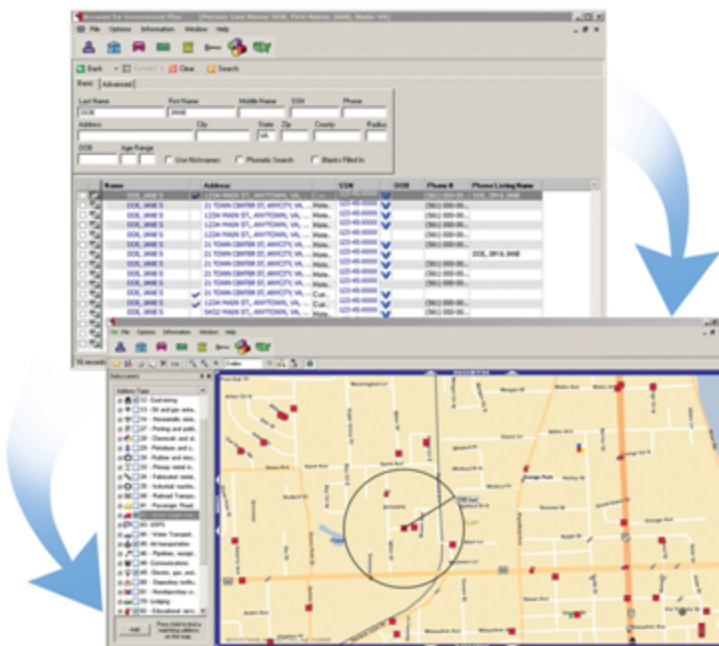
Accurint for Government Plus - [Person: Last Name: DOE, First Name: JANE, State: VA]

File Options Information Window Help

Back Forward Clear Search

Basic Advanced

Last Name First Name Middle Name SSN Phone

DOE JANE

Address City State Zip County Radius

VA

DOB Age Range

Use Nicknames Phonetic Search Blanks Filled In

| Name | Address | SSN | DOB | Phone # | Phone Listing Name |
|---|---|---|---|---|---|
| DOE, JANE S | 1234 MAIN ST, ANYTOWN, VA | 123-45-XXXX | | (561) 000-00.. | DOE, JOHN & JANE |
| DOE, JANE S | 21 TOWN CENTER ST, ANYTOWN, VA | 123-45-XXXX | | (561) 000-00.. | |
| DOE, JANE S | 1234 MAIN ST, ANYTOWN, VA | 123-45-XXXX | | (561) 000-00.. | |
| DOE, JANE S | 1234 MAIN ST, ANYTOWN, VA | 123-45-XXXX | | (561) 000-00.. | |
| DOE, JANE S | 21 TOWN CENTER ST, ANYTOWN, VA | 123-45-XXXX | | (561) 000-00.. | |
| DOE, JANE S | 1234 MAIN ST, ANYTOWN, VA | 123-45-XXXX | | (561) 000-00.. | |
| DOE, JANE S | 21 TOWN CENTER ST, ANYTOWN, VA | 123-45-XXXX | | | DOE, ZIP & JANE |
| DOE, JANE S | 21 TOWN CENTER ST, ANYTOWN, VA | 123-45-XXXX | | (561) 000-00.. | |
| DOE, JANE S | 1234 MAIN ST, ANYTOWN, VA | 123-45-XXXX | | (561) 000-00.. | |
| DOE, JANE S | 21 TOWN CENTER ST, ANYTOWN, VA | 123-45-XXXX | | (561) 000-00.. | |
| DOE, JANE S | 21 TOWN CENTER ST, ANYTOWN, VA | 123-45-XXXX | | (561) 000-00.. | |
| DOE, JANE S | 1234 MAIN ST, ANYTOWN, VA | 123-45-XXXX | | (561) 000-00.. | |
| DOE, JANE S | 5432 MAIN ST, ANYTOWN, VA | 123-45-XXXX | | (561) 000-00.. | |

File Options Information Window Help

Data Layers

Address Type

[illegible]

Add

Press Add to find a matching address on the map.